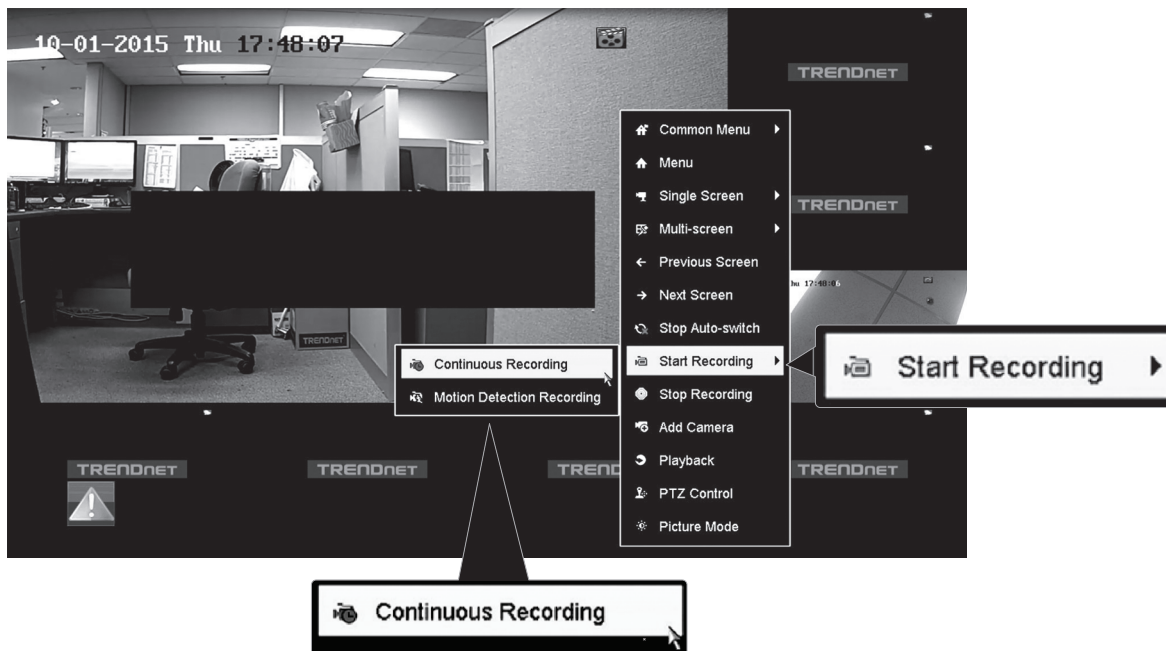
10-01-2015 Thu 17:48:07

TRENDnet

TRENDnet

Common Menu
Menu
Single Screen
Multi-screen
Previous Screen
Next Screen
Stop Auto-switch
Start Recording
Stop Recording
Add Camera
Playback
PTZ Control
Picture Mode

Thu 17:48:0

Start Recording

Continuous Recording
Motion Detection Recording

TRENDnet

TRENDnet

TRENDnet

TRENDnet

TRENDnet

Continuous Recording